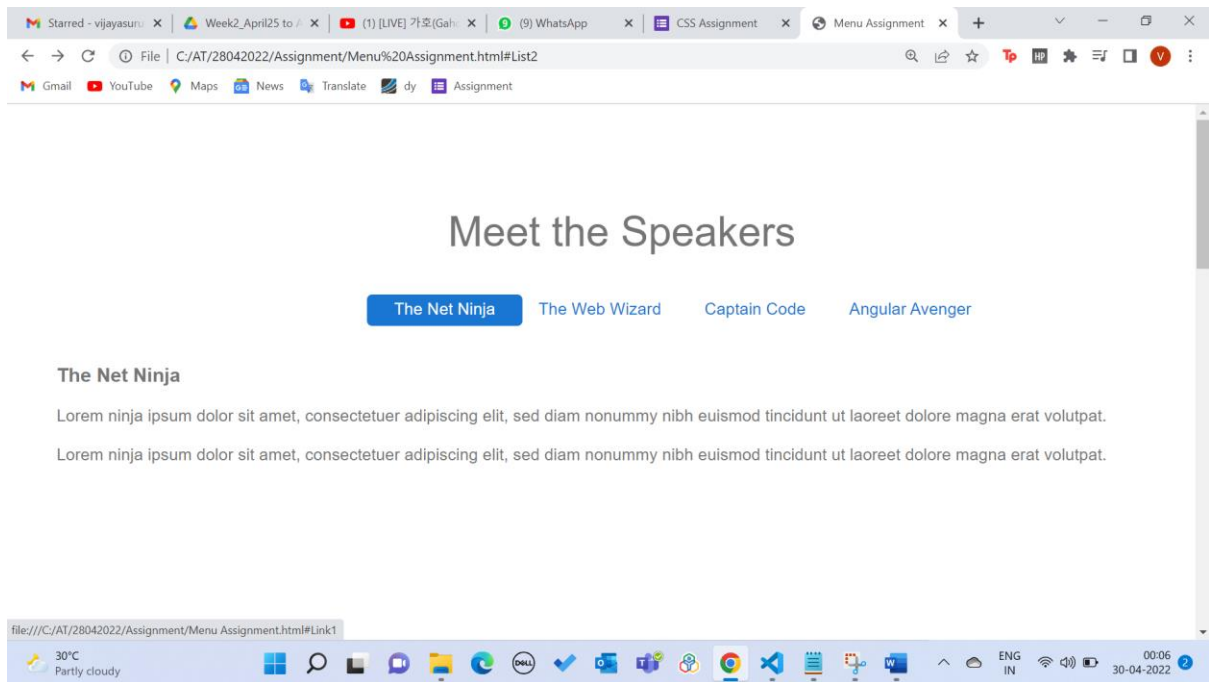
Starred - vijayasuru ×
Week2_April25 to A ×
(1) [LIVE] 가호(Gah ×
(9) WhatsApp ×
CSS Assignment ×
Menu Assignment ×
+

File | C:/AT/28042022/Assignment/Menu%20Assignment.html#List2

Gmail YouTube Maps News Translate dy Assignment

Meet the Speakers

The Net Ninja The Web Wizard Captain Code Angular Avenger

The Net Ninja

Lorem ninja ipsum dolor sit amet, consectetuer adipiscing elit, sed diam nonummy nibh euismod tincidunt ut laoreet dolore magna erat volutpat.

Lorem ninja ipsum dolor sit amet, consectetuer adipiscing elit, sed diam nonummy nibh euismod tincidunt ut laoreet dolore magna erat volutpat.

file:///C:/AT/28042022/Assignment/Menu Assignment.html#Link1

30°C
Partly cloudy

ENG
IN
00:06
30-04-2022
2